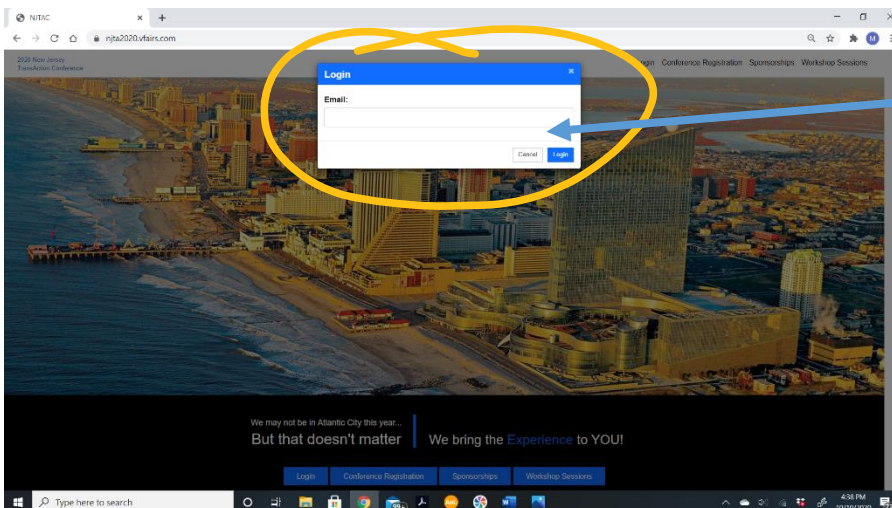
NJTAC
njta2020.vfairs.com
M

2020 New Jersey TransAction Conference

Login Conference Registration Sponsorships Workshop Sessions

Login
×
Email:
Cancel
Login

We may not be in Atlantic City this year...
But that doesn't matter
We bring the Experience to YOU!

Login
Conference Registration
Sponsorships
Workshop Sessions

Type here to search
4:38 PM
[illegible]